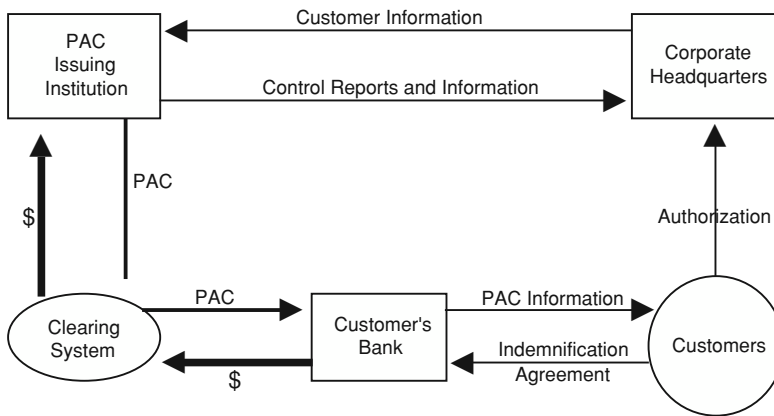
Customer Information

PAC Issuing Institution

Control Reports and Information

Corporate Headquarters

PAC

$

Authorization

PAC

PAC Information

Clearing System

Customer's Bank

Indemnification Agreement

Customers

$